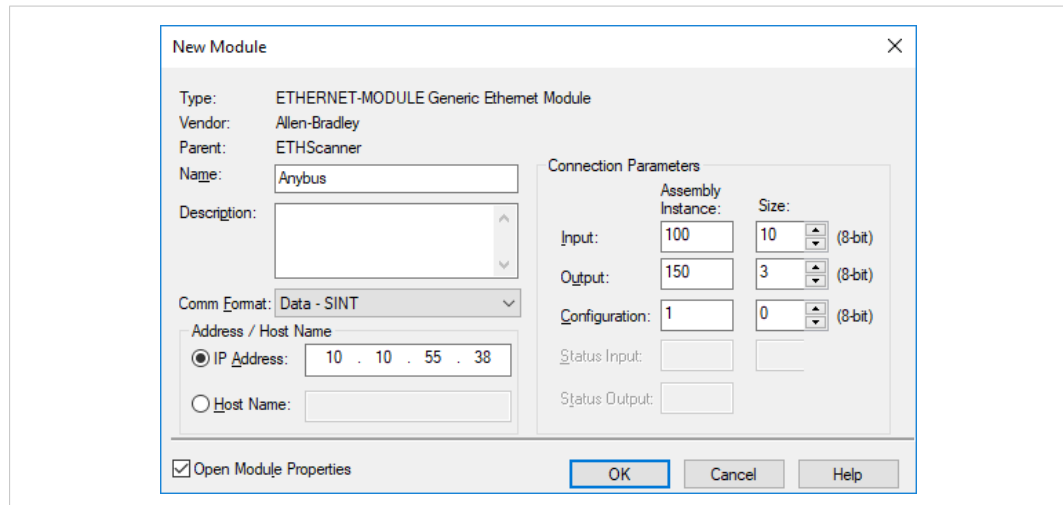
New Module

Type: ETHERNET-MODULE Generic Ethernet Module
Vendor: Allen-Bradley
Parent: ETHScanner
Name: Anybus
Description:

Comm Format: Data - SINT

Address / Host Name
IP Address: 10 . 10 . 55 . 38
Host Name:

Connection Parameters

| | Assembly Instance: | Size: | |
|---|---|---|---|
| Input: | 100 | 10 | (8-bit) |
| Output: | 150 | 3 | (8-bit) |
| Configuration: | 1 | 0 | (8-bit) |
| Status Input: | | | |
| Status Output: | | | |

Open Module Properties

OK Cancel Help